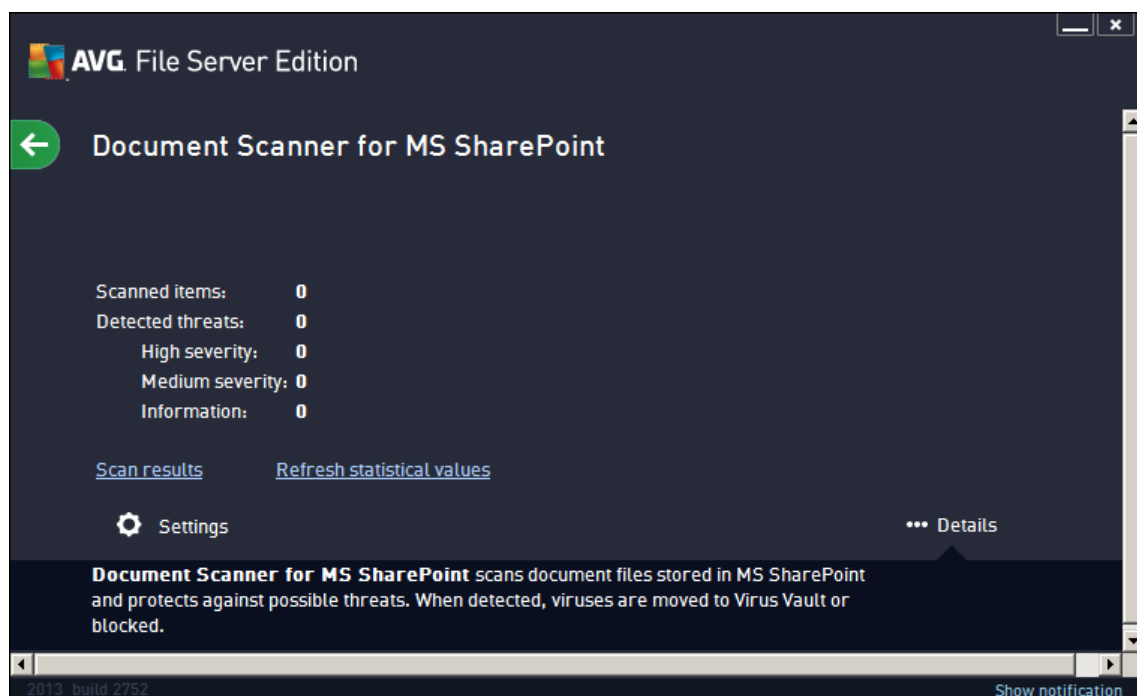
AVG. File Server Edition

Document Scanner for MS SharePoint

Scanned items: 0
Detected threats: 0
High severity: 0
Medium severity: 0
Information: 0

Scan results Refresh statistical values

Settings

••• Details

**Document Scanner for MS SharePoint** scans document files stored in MS SharePoint and protects against possible threats. When detected, viruses are moved to Virus Vault or blocked.

2013 build 2752

Show notification